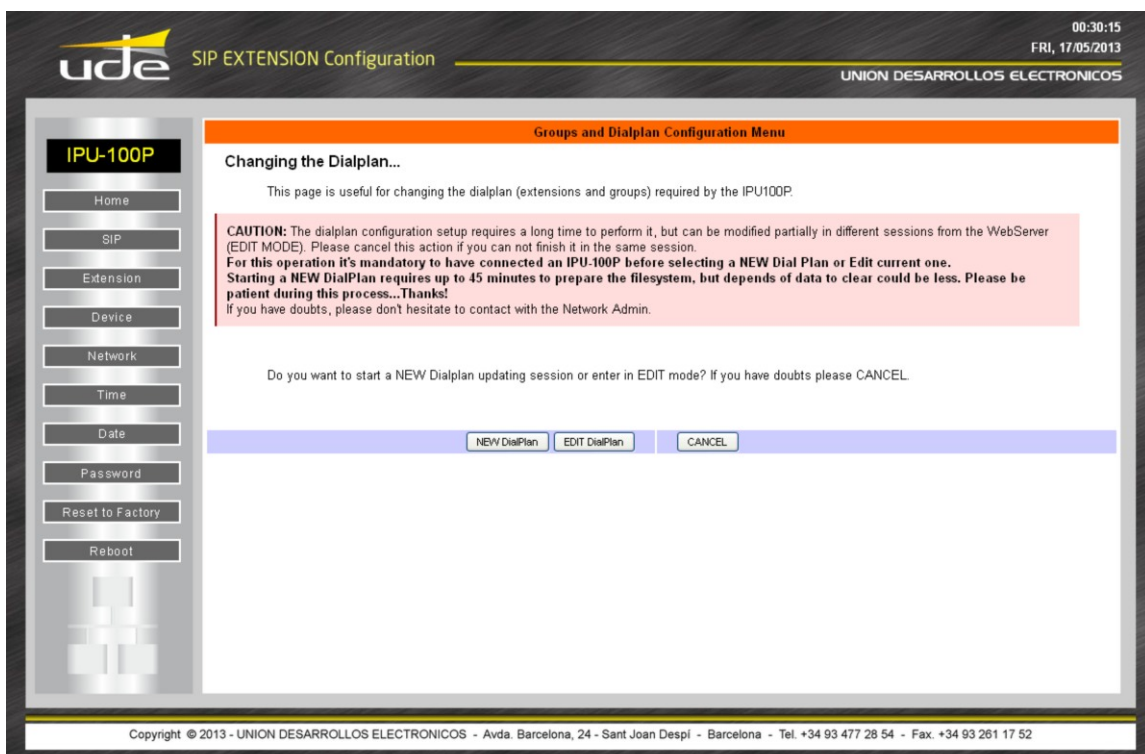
ude SIP EXTENSION Configuration

00:30:15
FRI, 17/05/2013
UNION DESARROLLOS ELECTRONICOS

IPU-100P

Home
SIP
Extension
Device
Network
Time
Date
Password
Reset to Factory
Reboot

Groups and Dialplan Configuration Menu

Changing the Dialplan...

This page is useful for changing the dialplan (extensions and groups) required by the IPU100P.

CAUTION: The dialplan configuration setup requires a long time to perform it, but can be modified partially in different sessions from the WebServer (EDIT MODE). Please cancel this action if you can not finish it in the same session.
For this operation it's mandatory to have connected an IPU-100P before selecting a NEW Dial Plan or Edit current one.
Starting a NEW DialPlan requires up to 45 minutes to prepare the filesystem, but depends of data to clear could be less. Please be patient during this process...Thanks!
If you have doubts, please don't hesitate to contact with the Network Admin.

Do you want to start a NEW Dialplan updating session or enter in EDIT mode? If you have doubts please CANCEL.

NEW DialPlan | EDIT DialPlan | CANCEL

Copyright © 2013 - UNION DESARROLLOS ELECTRONICOS - Avda. Barcelona, 24 - Sant Joan Despí - Barcelona - Tel. +34 93 477 28 54 - Fax. +34 93 261 17 52